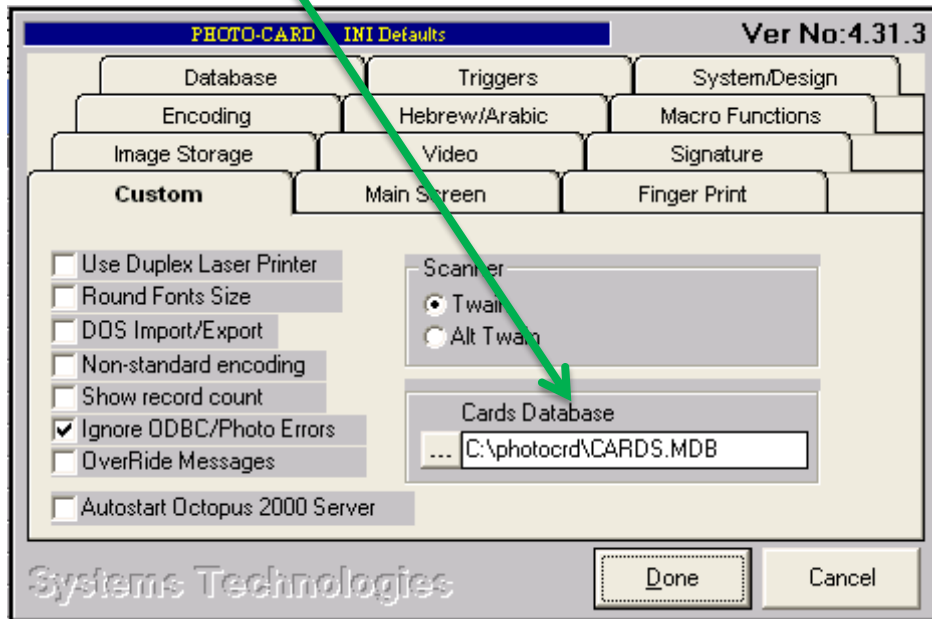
PHOTO-CARD INI Defaults

Ver No:4.31.3

Database
Triggers
System/Design
Encoding
Hebrew/Arabic
Macro Functions
Image Storage
Video
Signature
Custom
Main Screen
Finger Print

Use Duplex Laser Printer
Round Fonts Size
DOS Import/Export
Non-standard encoding
Show record count
Ignore ODBC/Photo Errors
OverRide Messages
Autostart Octopus 2000 Server

Scanner
Twain
Alt Twain

Cards Database
...
C:\photocrd\CARDS.MDB

Systems Technologies

Done
Cancel